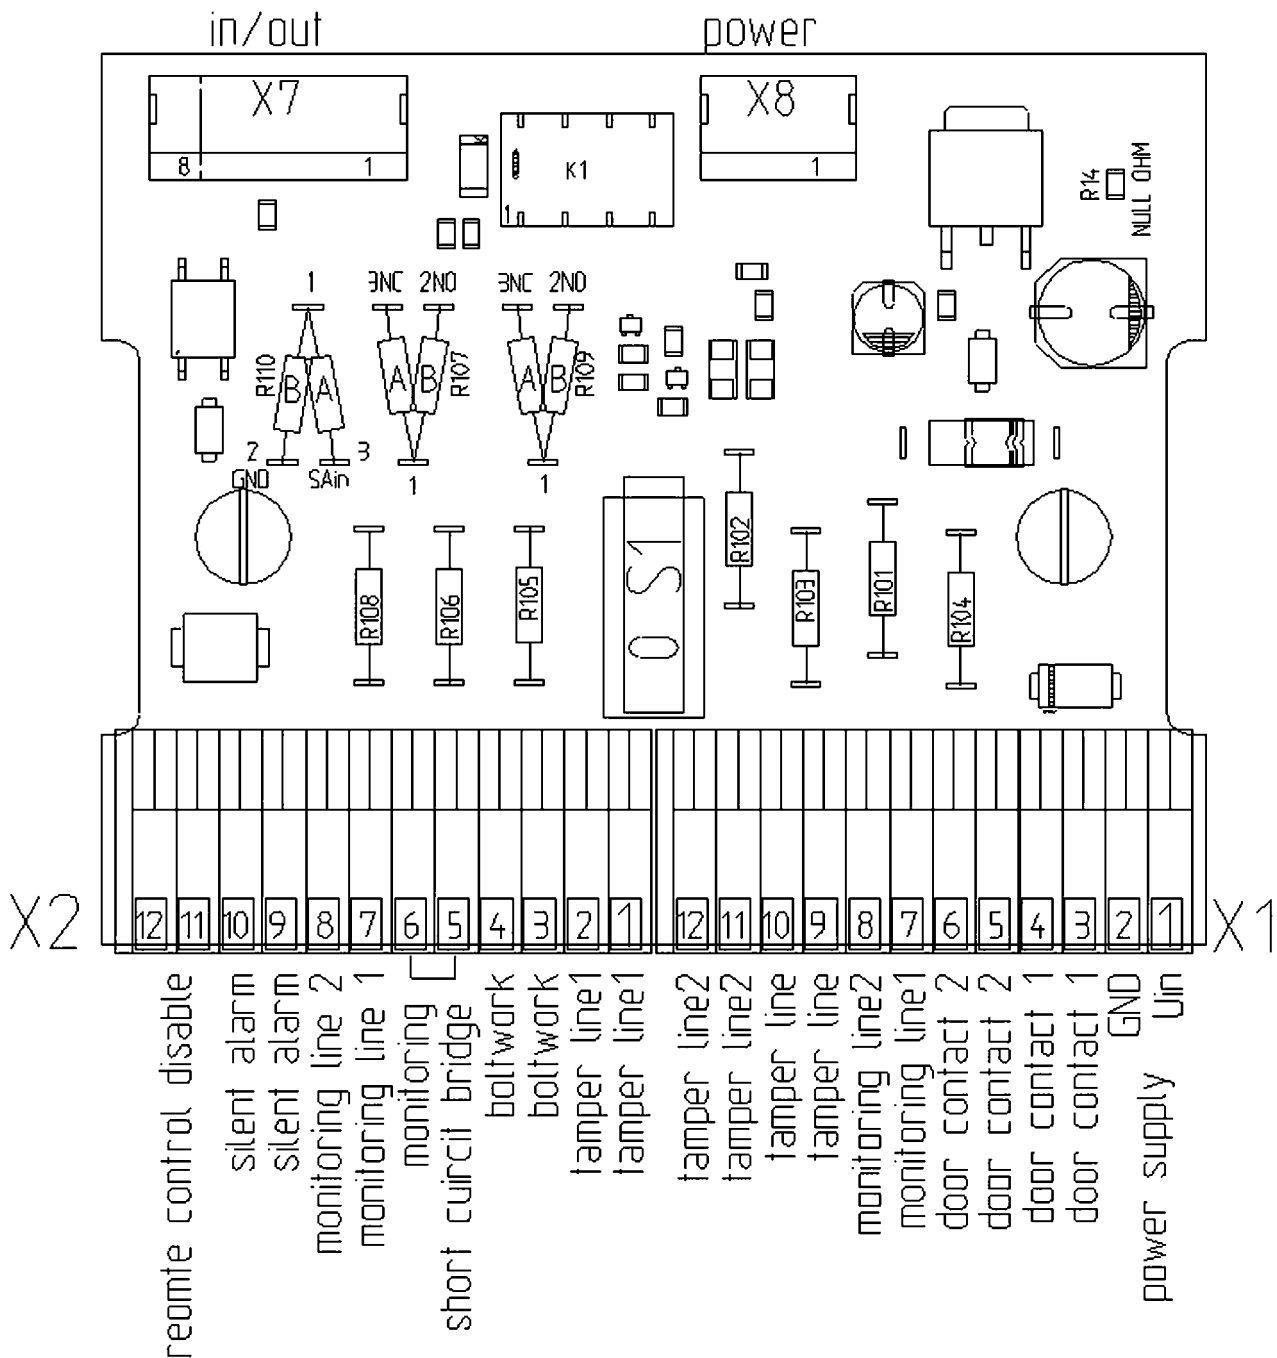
in/out

power

X7

8

1

X8

1

K1

1

R14

NULL OHM

1

3NC

2NO

3NC

2NO

R110

B

A

A

B

R107

A

B

R109

2

GND

SAin

3

1

1

R108

R106

R105

0 S1

R102

R103

R101

R104

X2

12 11 10 9 8 7 6 5 4 3 2 1

12 11 10 9 8 7 6 5 4 3 2 1

X1

reomte control disable

silent alarm

silent alarm

monitoring line 2

monitoring line 1

monitoring

short cuircit bridge

boltwork

boltwork

tamper line1

tamper line1

tamper line2

tamper line2

tamper line

tamper line

monitoring line2

monitoring line1

door contact 2

door contact 2

door contact 1

door contact 1

GND

power supply Uin